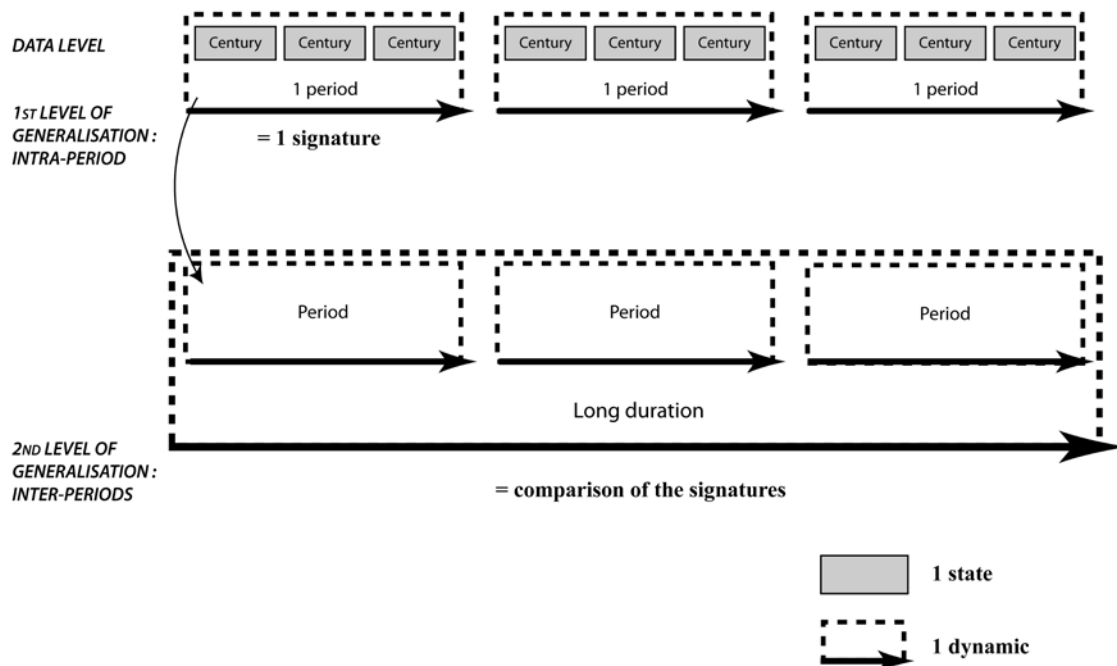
DATA LEVEL

Century Century Century
1 period

Century Century Century
1 period

Century Century Century
1 period

1ST LEVEL OF GENERALISATION : INTRA-PERIOD

= 1 signature

Period

Period

Period

Long duration

2ND LEVEL OF GENERALISATION : INTER-PERIODS

= comparison of the signatures

1 state

1 dynamic